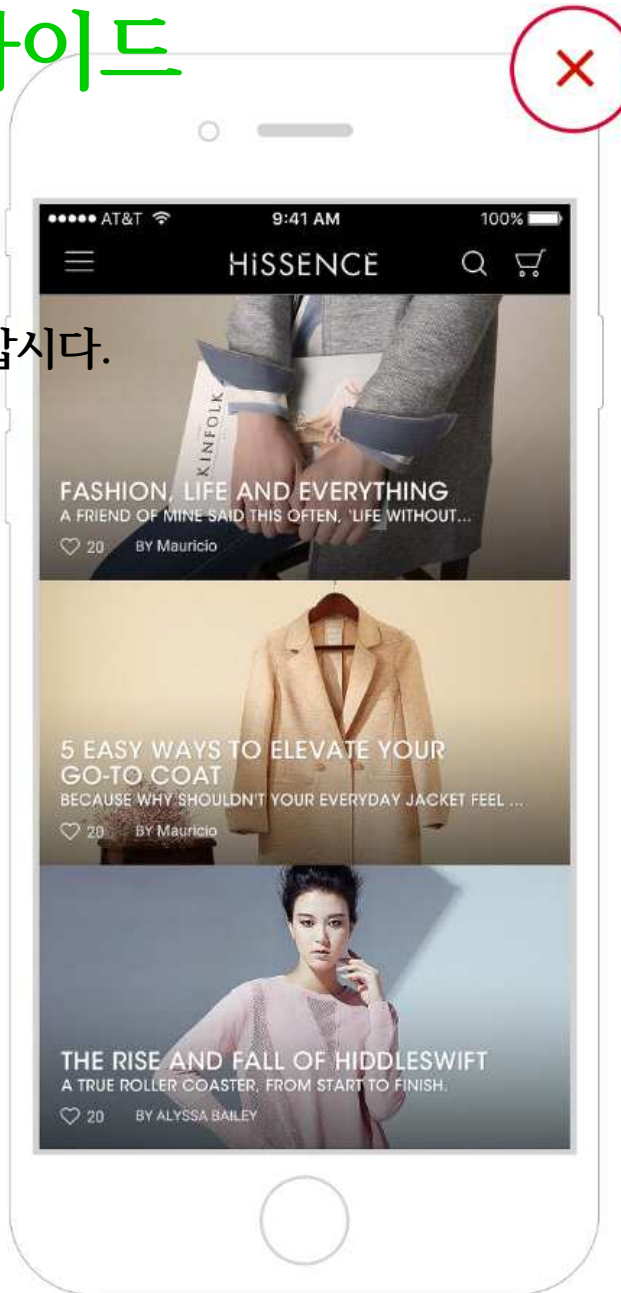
가이드

••••• AT&T 9:41 AM 100%

HiSSENCE

갑시다.

KINFOLK

FASHION, LIFE AND EVERYTHING
A FRIEND OF MINE SAID THIS OFTEN, 'LIFE WITHOUT...
20 BY Mauricio

5 EASY WAYS TO ELEVATE YOUR GO-TO COAT
BECAUSE WHY SHOULDN'T YOUR EVERYDAY JACKET FEEL ...
20 BY Mauricio

THE RISE AND FALL OF HIDDLESWIFT
A TRUE ROLLER COASTER, FROM START TO FINISH.
20 BY ALYSSA BAILEY